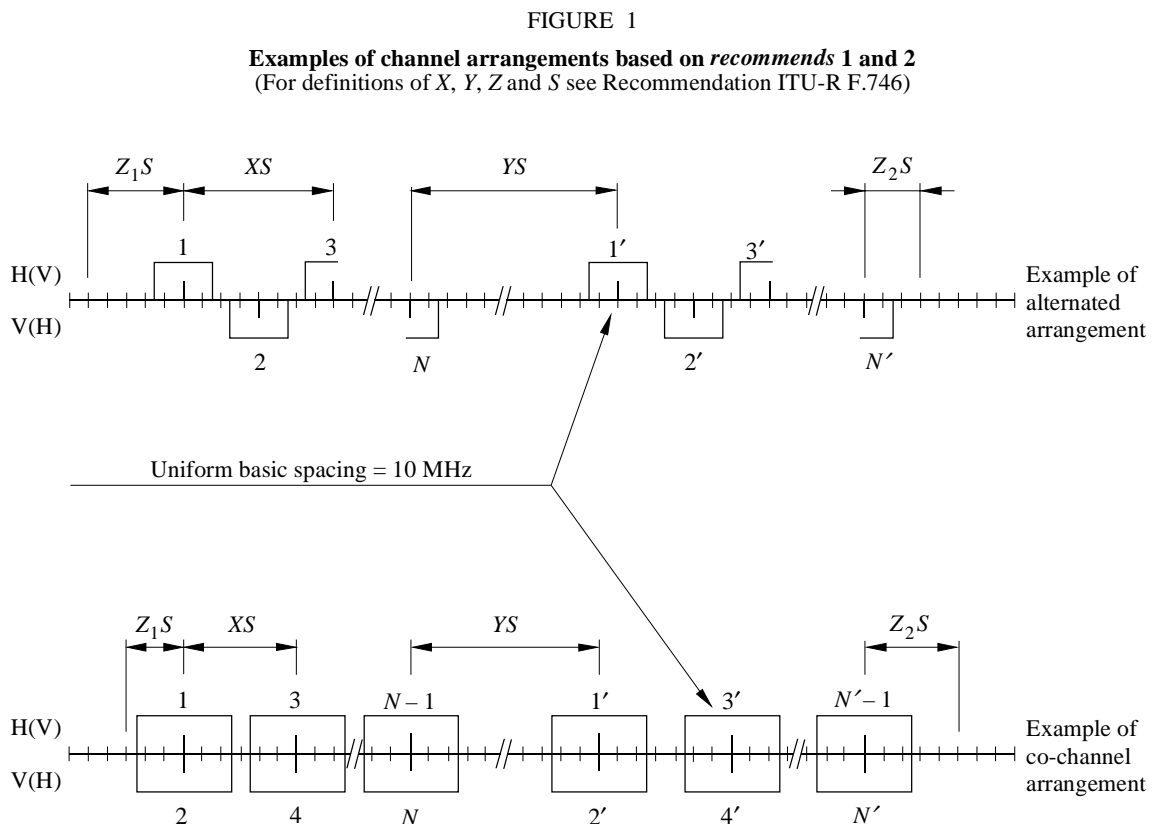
FIGURE 1

**Examples of channel arrangements based on *recommends* 1 and 2**
(For definitions of $X$, $Y$, $Z$ and $S$ see Recommendation ITU-R F.746)

$Z_1S$ $XS$ $YS$ $Z_2S$

1 3 1′ 3′

H(V)

V(H)

2 $N$ 2′ $N'$

Example of alternated arrangement

Uniform basic spacing = 10 MHz

$Z_1S$ $XS$ $YS$ $Z_2S$

1 3 $N-1$ 1′ 3′ $N'-1$

H(V)

V(H)

2 4 $N$ 2′ 4′ $N'$

Example of co-channel arrangement